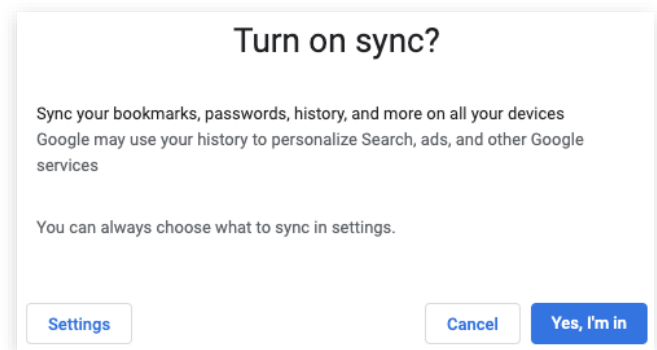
Turn on sync?

Sync your bookmarks, passwords, history, and more on all your devices
Google may use your history to personalize Search, ads, and other Google services

You can always choose what to sync in settings.

Settings

Cancel

Yes, I'm in